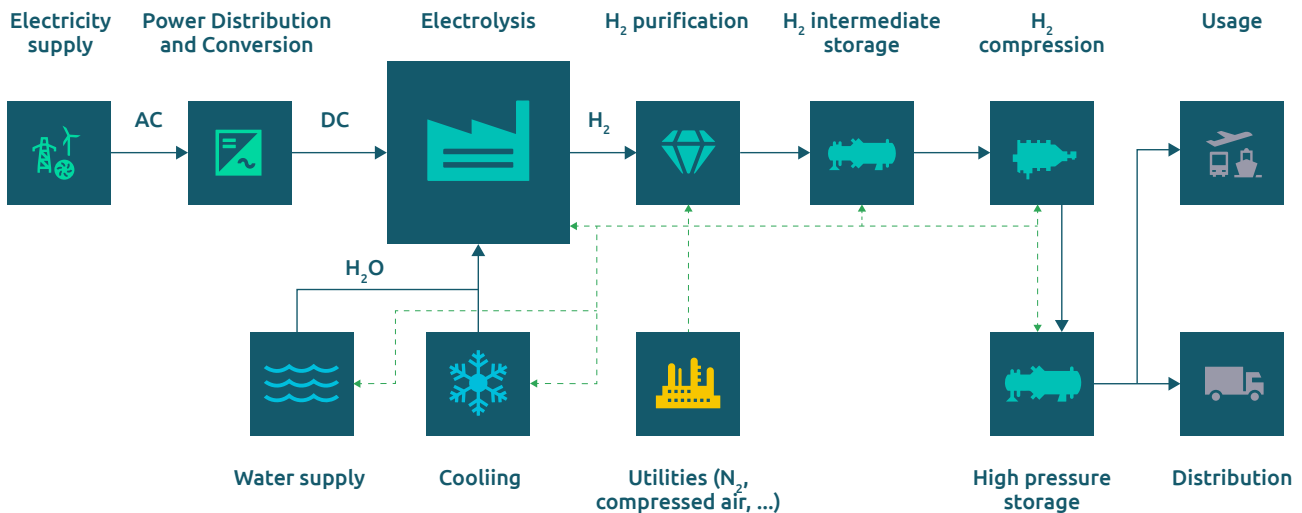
Electricity supply

Power Distribution and Conversion

Electrolysis

$H_2$ purification

$H_2$ intermediate storage

$H_2$ compression

Usage

AC

DC

$H_2$

$H_2O$

Water supply

Cooliing

Utilities ($N_2$, compressed air, ...)

High pressure storage

Distribution